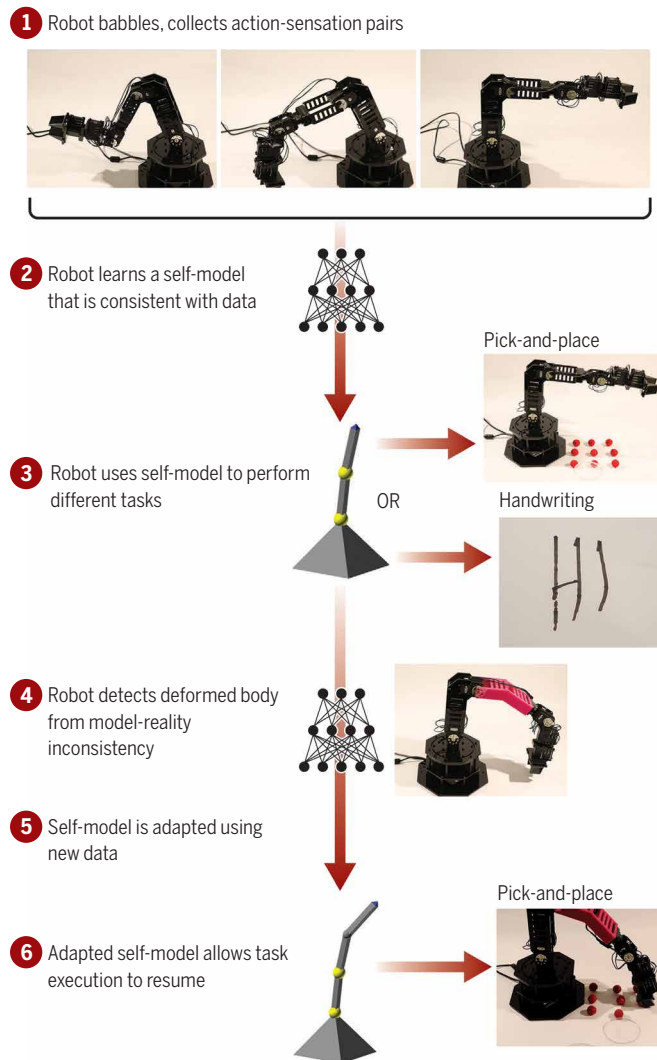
1 Robot babbles, collects action-sensation pairs

2 Robot learns a self-model that is consistent with data

Pick-and-place

3 Robot uses self-model to perform different tasks

OR

Handwriting

HI

4 Robot detects deformed body from model-reality inconsistency

5 Self-model is adapted using new data

Pick-and-place

6 Adapted self-model allows task execution to resume